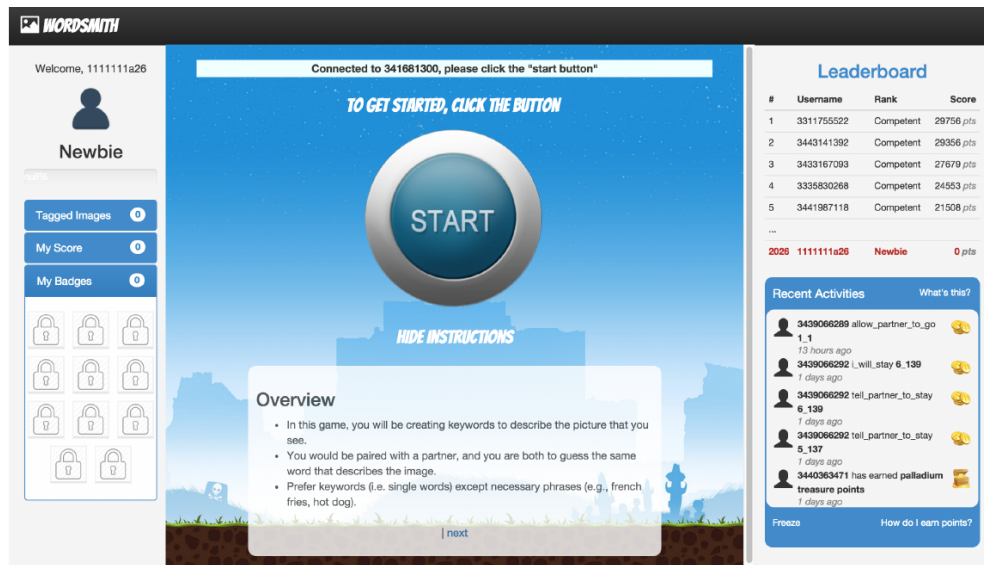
WORDSMITH

Welcome, 1111111a26

Newbie

Tagged Images 0

My Score 0

My Badges 0

Connected to 341681300, please click the "start button"

TO GET STARTED, CLICK THE BUTTON

START

HIDE INSTRUCTIONS

Overview

- In this game, you will be creating keywords to describe the picture that you see.
- You would be paired with a partner, and you are both to guess the same word that describes the image.
- Prefer keywords (i.e. single words) except necessary phrases (e.g., french fries, hot dog).

| next

Leaderboard

| # | Username | Rank | Score |
|---|---|---|---|
| 1 | 3311755522 | Competent | 29756 pts |
| 2 | 3443141392 | Competent | 29356 pts |
| 3 | 3433167093 | Competent | 27679 pts |
| 4 | 3335830268 | Competent | 24553 pts |
| 5 | 3441987118 | Competent | 21508 pts |
| ... | | | |
| 2026 | 1111111a26 | Newbie | 0 pts |

Recent Activities What's this?

3439066289 allow_partner_to_go 1_1
13 hours ago

3439066292 i_will_stay 6_139
1 days ago

3439066292 tell_partner_to_stay 6_139
1 days ago

3439066292 tell_partner_to_stay 5_137
1 days ago

3440363471 has earned palladium treasure points
1 days ago

Freeze How do I earn points?